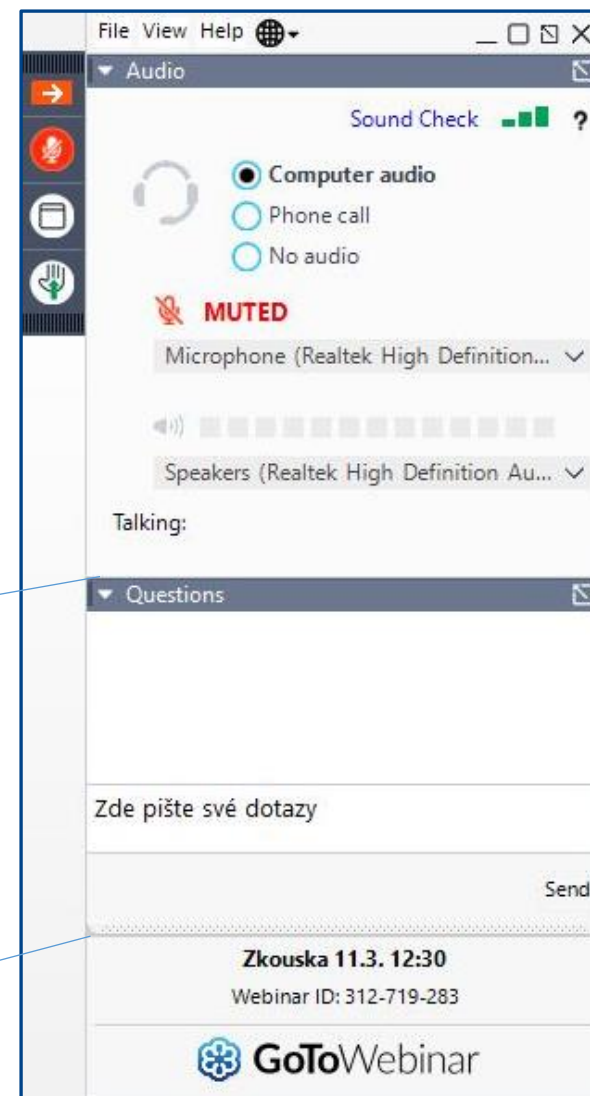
File View Help

Audio

Sound Check ?

Computer audio

Phone call

No audio

MUTED

Microphone (Realtek High Definition...

Speakers (Realtek High Definition Au...

Talking:

Questions

Zde pište své dotazy

Send

Zkouska 11.3. 12:30

Webinar ID: 312-719-283

GoToWebinar